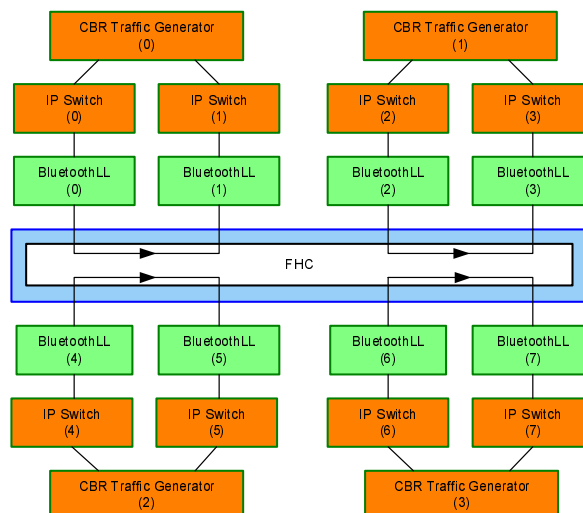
CBR Traffic Generator
(0)

CBR Traffic Generator
(1)

IP Switch
(0)

IP Switch
(1)

IP Switch
(2)

IP Switch
(3)

BluetoothLL
(0)

BluetoothLL
(1)

BluetoothLL
(2)

BluetoothLL
(3)

FHC

BluetoothLL
(4)

BluetoothLL
(5)

BluetoothLL
(6)

BluetoothLL
(7)

IP Switch
(4)

IP Switch
(5)

IP Switch
(6)

IP Switch
(7)

CBR Traffic Generator
(2)

CBR Traffic Generator
(3)